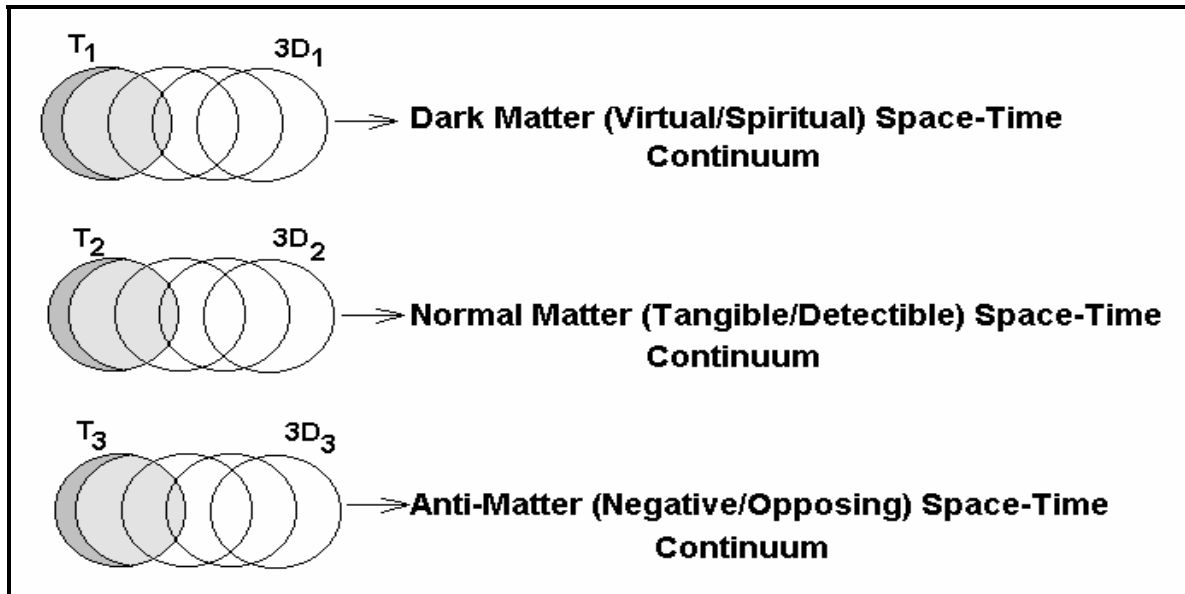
$T_1$ $3D_1$

Dark Matter (Virtual/Spiritual) Space-Time Continuum

$T_2$ $3D_2$

Normal Matter (Tangible/Detectible) Space-Time Continuum

$T_3$ $3D_3$

Anti-Matter (Negative/Opposing) Space-Time Continuum